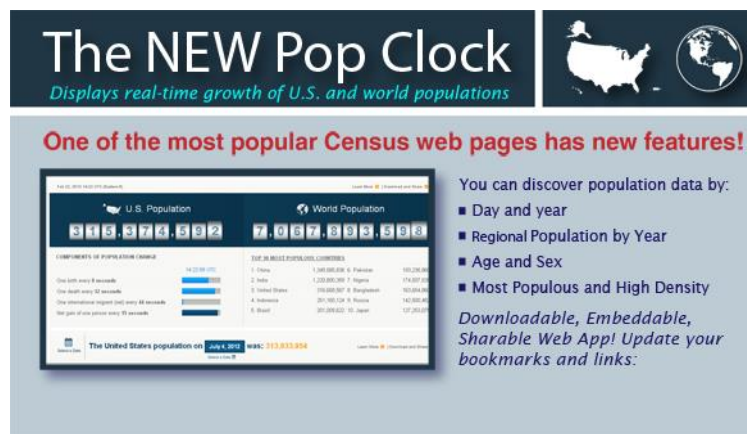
The NEW Pop Clock
Displays real-time growth of U.S. and world populations

One of the most popular Census web pages has new features!

U.S. Population
315,374,592

World Population
7,067,893,598

COMPONENTS OF POPULATION CHANGE

One birth every 8 seconds
One death every 12 seconds
One international migrant (net) every 44 seconds
Net gain of one person every 15 seconds

TOP 10 MOST POPULOUS COUNTRIES
1. China
2. India
3. United States
4. Indonesia
5. Brazil
6. Pakistan
7. Nigeria
8. Bangladesh
9. Russia
10. Japan

The United States population on July 4, 2012 was: 313,833,954

You can discover population data by:
Day and year
Regional Population by Year
Age and Sex
Most Populous and High Density

Downloadable, Embeddable, Sharable Web App! Update your bookmarks and links: